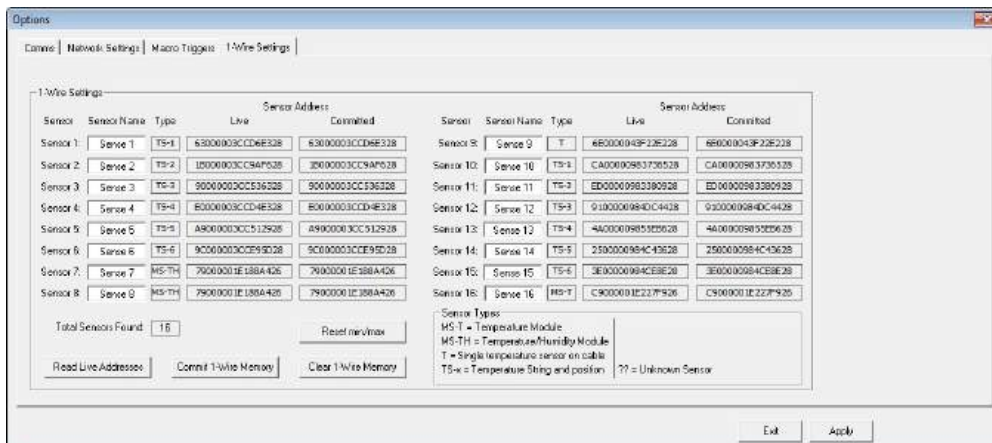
Options

Comms | Network Settings | Macro Triggers | 1-Wire Settings

1-Wire Settings

| Sensor | Sensor Name | Type | Sensor Address Live | Commited |
|---|---|---|---|---|
| Sensor 1: | Sense 1 | TS-1 | 63000003CCD6E328 | 63000003CCD6E328 |
| Sensor 2: | Sense 2 | TS-2 | 15000003CC9AF628 | 15000003CC9AF628 |
| Sensor 3: | Sense 3 | TS-3 | 90000003CC536328 | 90000003CC536328 |
| Sensor 4: | Sense 4 | TS-4 | E0000003CCD4E328 | E0000003CCD4E328 |
| Sensor 5: | Sense 5 | TS-5 | A9000003CC512928 | A9000003CC512928 |
| Sensor 6: | Sense 6 | TS-6 | 9C000003CCE95D28 | 9C000003CCE95D28 |
| Sensor 7: | Sense 7 | MS-TH | 79000001E188A426 | 79000001E188A426 |
| Sensor 8: | Sense 8 | MS-TH | 79000001E188A426 | 79000001E188A426 |

| Sensor | Sensor Name | Type | Sensor Address Live | Commited |
|---|---|---|---|---|
| Sensor 9: | Sense 9 | T | 6E000004F22E228 | 6E000004F22E228 |
| Sensor 10: | Sense 10 | TS-1 | CA00000983736528 | CA00000983736528 |
| Sensor 11: | Sense 11 | TS-2 | ED00000983380928 | ED00000983380928 |
| Sensor 12: | Sense 12 | TS-3 | 9100000984DC4428 | 9100000984DC4428 |
| Sensor 13: | Sense 13 | TS-4 | 4A00000985E5628 | 4A00000985E5628 |
| Sensor 14: | Sense 14 | TS-5 | 2500000984C43628 | 2500000984C43628 |
| Sensor 15: | Sense 15 | TS-6 | 3E00000984CE8E28 | 3E00000984CE8E28 |
| Sensor 16: | Sense 16 | MS-T | C9000001E227F926 | C9000001E227F926 |

Total Sensors Found: 16

Reset min/max

Read Live Addresses

Commit 1-Wire Memory

Clear 1-Wire Memory

Sensor Types
MS-T = Temperature Module
MS-TH = Temperature/Humidity Module
T = Single temperature sensor on cable
TS-x = Temperature String and position
?? = Unknown Sensor

Exit

Apply